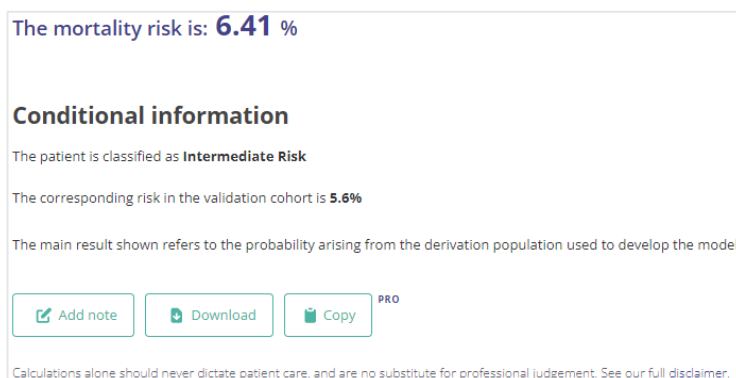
The mortality risk is: 6.41 %

Conditional information

The patient is classified as **Intermediate Risk**

The corresponding risk in the validation cohort is **5.6%**

The main result shown refers to the probability arising from the derivation population used to develop the model

Add note

Download

Copy

PRO

Calculations alone should never dictate patient care, and are no substitute for professional judgement. See our full disclaimer.